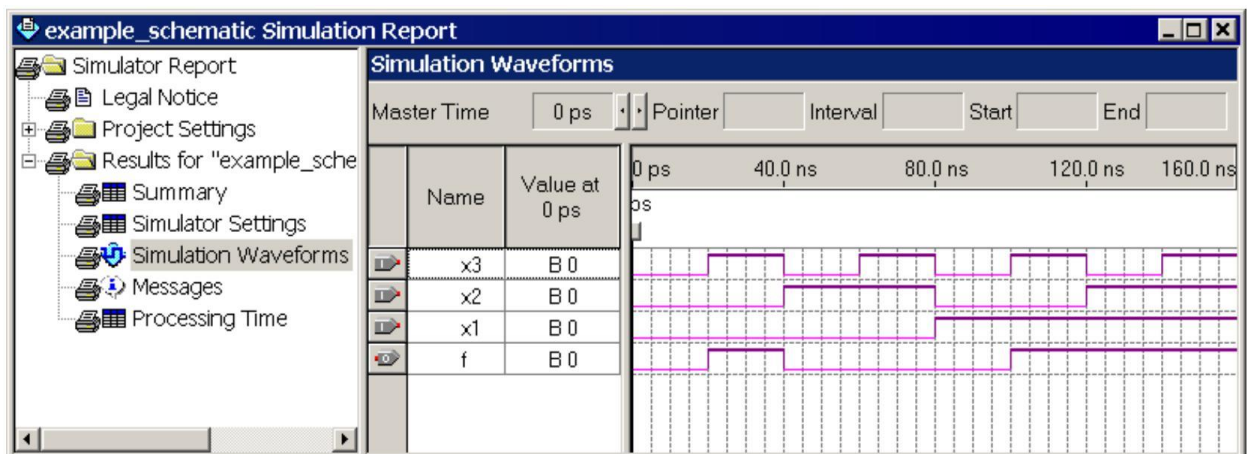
example_schematic Simulation Report

Simulator Report
Legal Notice
Project Settings
Results for "example_sche
Summary
Simulator Settings
Simulation Waveforms
Messages
Processing Time

Simulation Waveforms

Master Time 0 ps Pointer Interval Start End

| Name | Value at 0 ps |
|---|---|
| x3 | B 0 |
| x2 | B 0 |
| x1 | B 0 |
| f | B 0 |

0 ps 40.0 ns 80.0 ns 120.0 ns 160.0 ns

0 ps